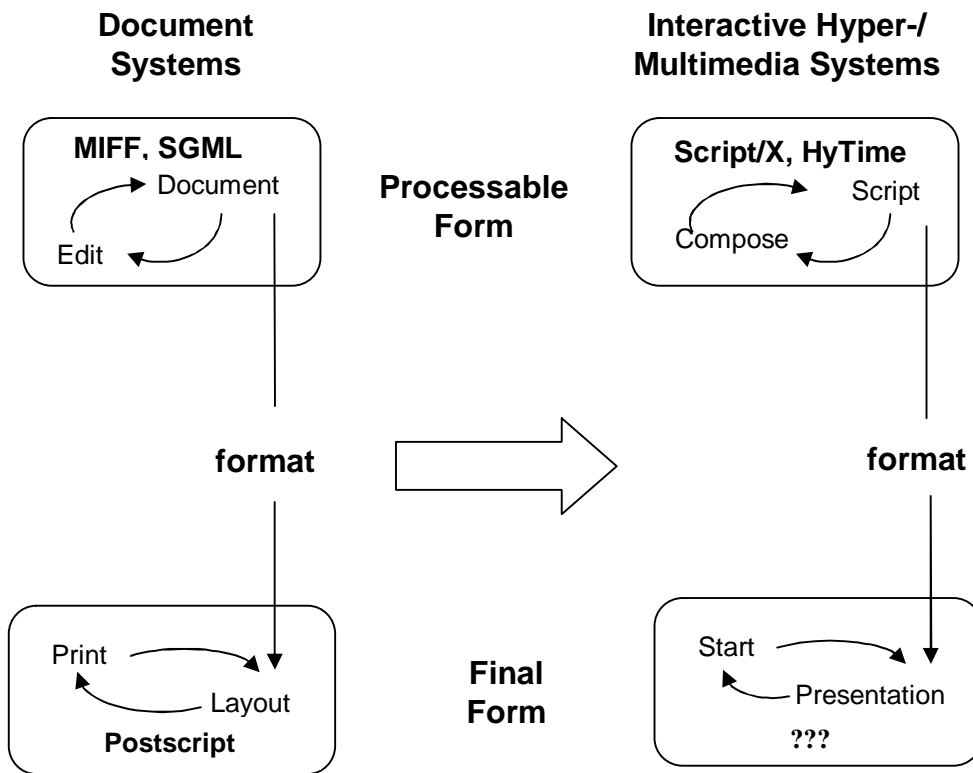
Document Systems

Interactive Hyper-/ Multimedia Systems

MIFF, SGML

Document

Edit

Processable Form

Script/X, HyTime

Script

Compose

format

format

Print

Layout

Postscript

Final Form

Start

Presentation

???